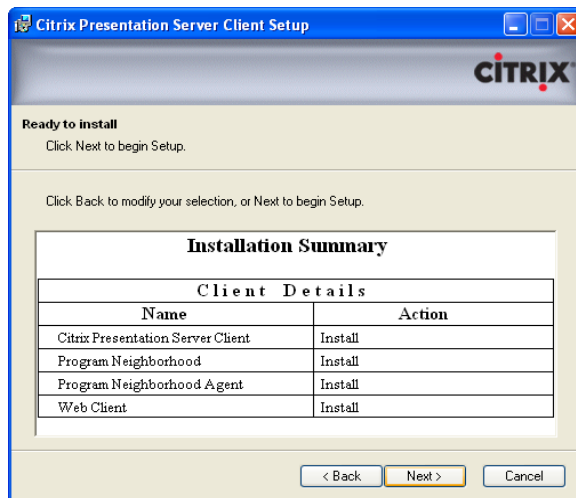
Citrix Presentation Server Client Setup

CiTRIX

Ready to install

Click Next to begin Setup.

Click Back to modify your selection, or Next to begin Setup.

Installation Summary

Client Details

| Name | Action |
|---|---|
| Citrix Presentation Server Client | Install |
| Program Neighborhood | Install |
| Program Neighborhood Agent | Install |
| Web Client | Install |

< Back  Next >  Cancel